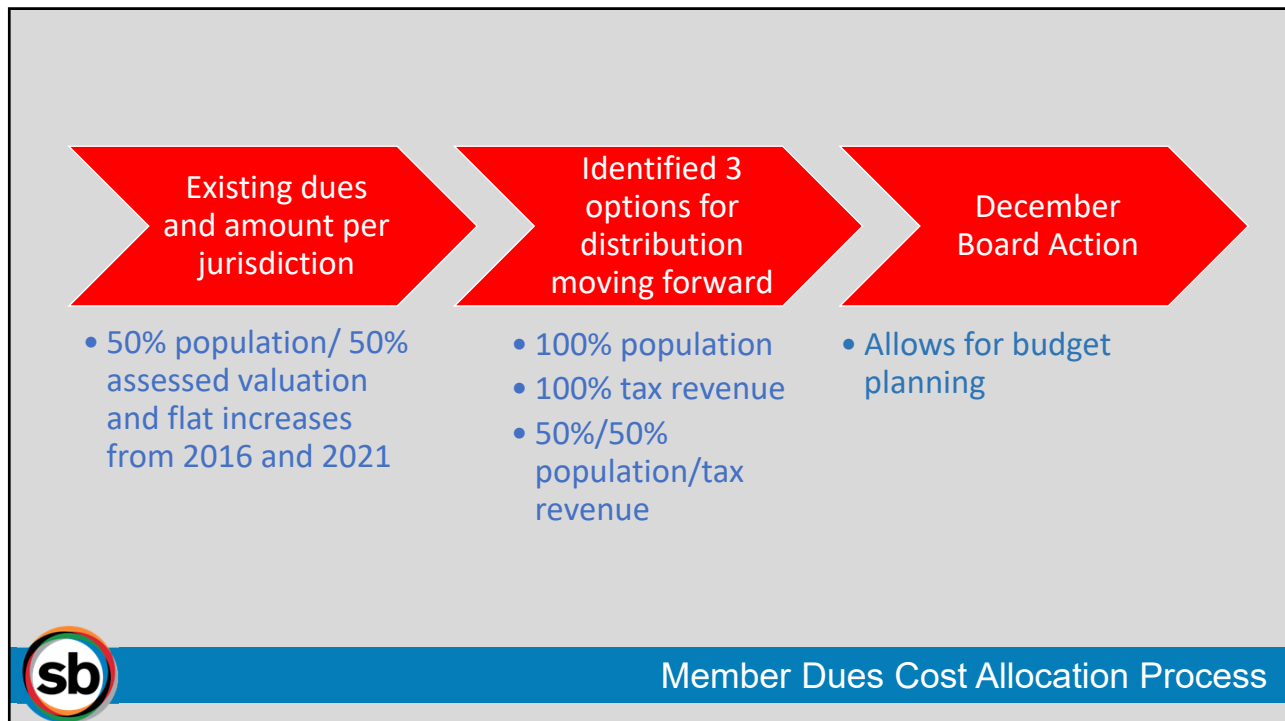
Existing dues and amount per jurisdiction

Identified 3 options for distribution moving forward

December Board Action

• 50% population/ 50% assessed valuation and flat increases from 2016 and 2021

• 100% population
• 100% tax revenue
• 50%/50% population/tax revenue

• Allows for budget planning

sb

Member Dues Cost Allocation Process